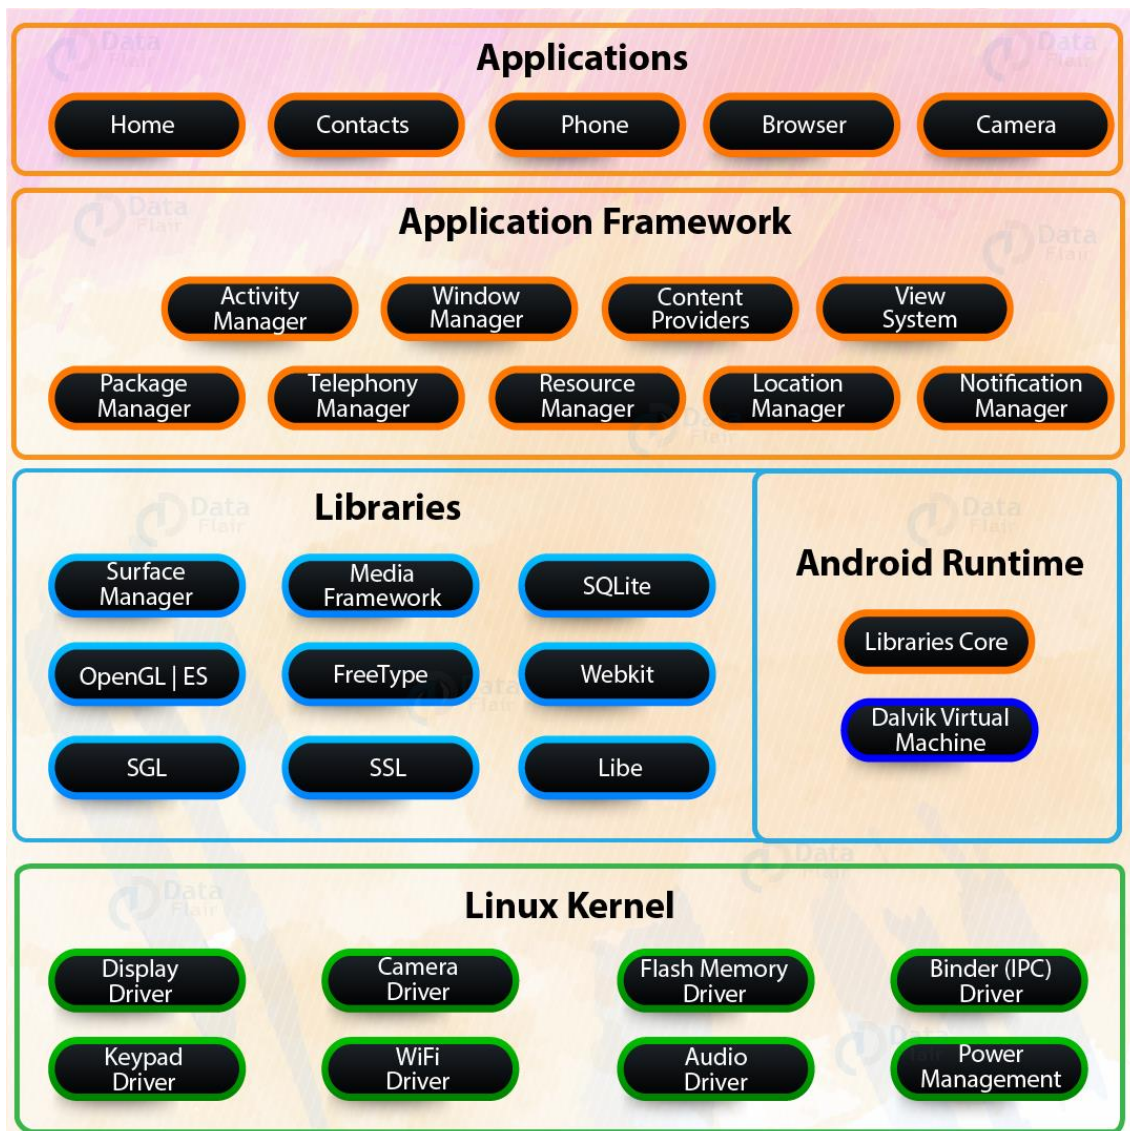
Applications

Home
Contacts
Phone
Browser
Camera

Application Framework

Activity Manager
Window Manager
Content Providers
View System
Package Manager
Telephony Manager
Resource Manager
Location Manager
Notification Manager

Libraries

Surface Manager
Media Framework
SQLite
OpenGL | ES
FreeType
Webkit
SGL
SSL
Libe

Android Runtime

Libraries Core
Dalvik Virtual Machine

Linux Kernel

Display Driver
Camera Driver
Flash Memory Driver
Binder (IPC) Driver
Keypad Driver
WiFi Driver
Audio Driver
Power Management